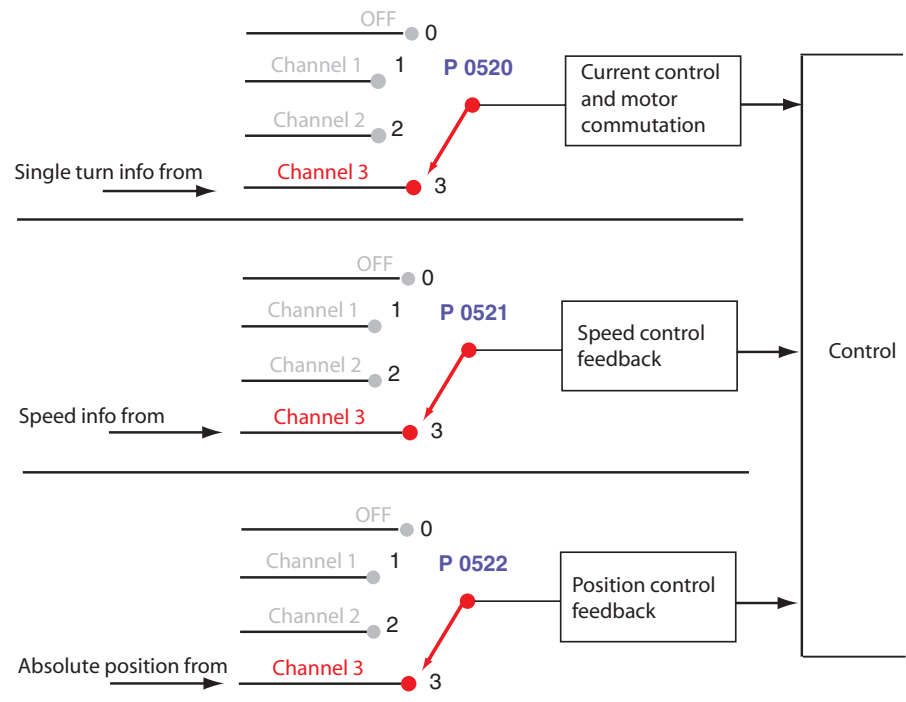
OFF 0

Channel 1 1

P 0520

Current control and motor commutation

Channel 2 2

Single turn info from

Channel 3 3

OFF 0

Channel 1 1

P 0521

Speed control feedback

Control

Channel 2 2

Speed info from

Channel 3 3

OFF 0

Channel 1 1

P 0522

Position control feedback

Channel 2 2

Absolute position from

Channel 3 3